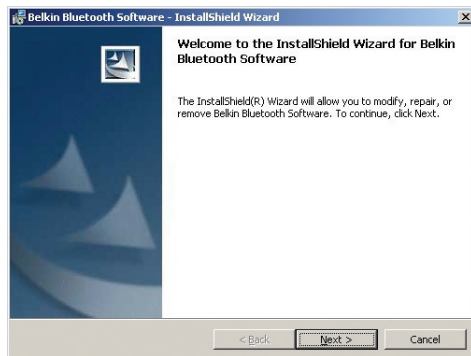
Belkin Bluetooth Software - InstallShield Wizard

Welcome to the InstallShield Wizard for Belkin Bluetooth Software

The InstallShield(R) Wizard will allow you to modify, repair, or remove Belkin Bluetooth Software. To continue, click Next.

< Back
Next >
Cancel